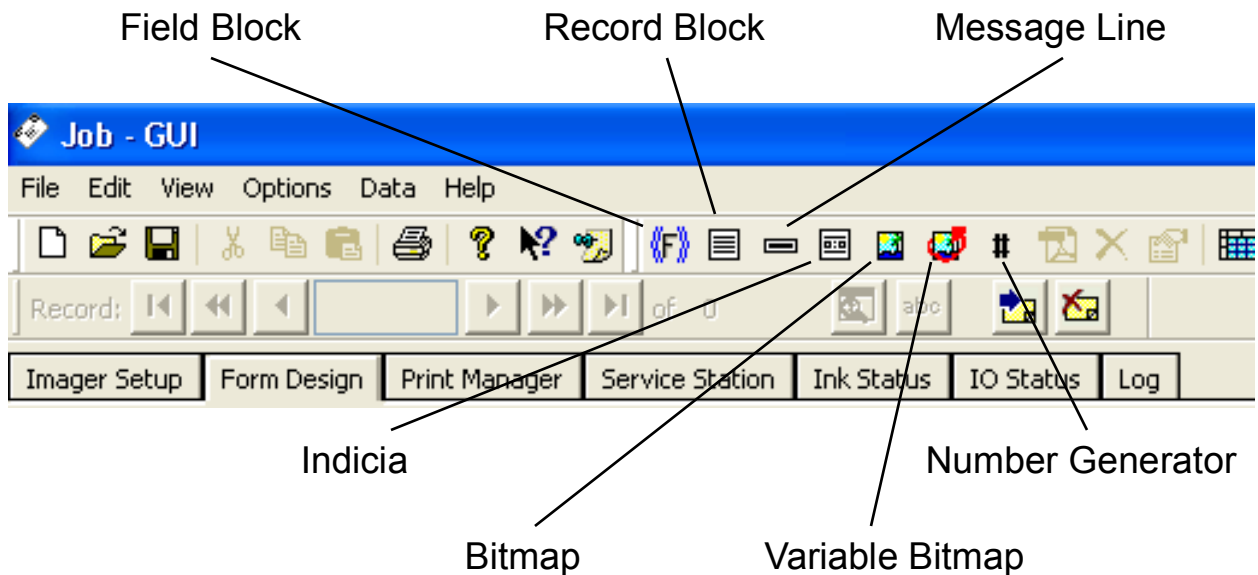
Field Block
Record Block
Message Line

Job - GUI

File Edit View Options Data Help

Record: of 0

Imager Setup | Form Design | Print Manager | Service Station | Ink Status | IO Status | Log

Indicia
Number Generator
Bitmap
Variable Bitmap